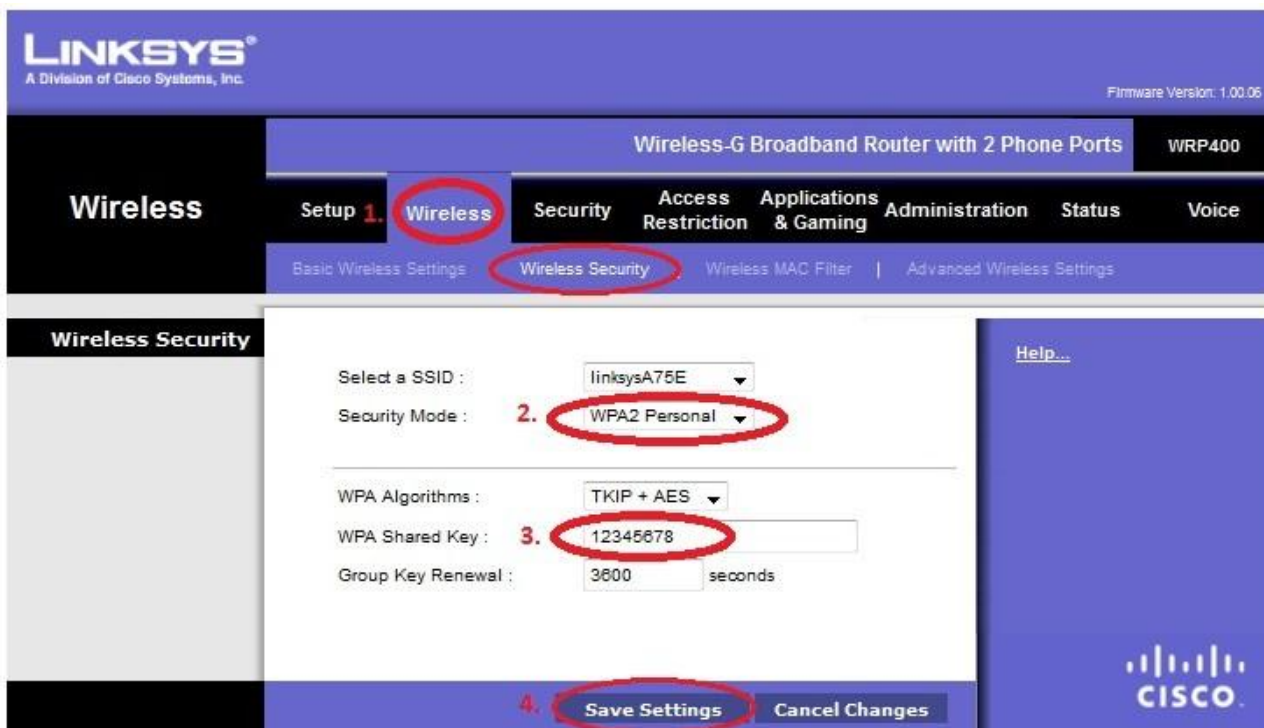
LINKSYS®
A Division of Cisco Systems, Inc.

Firmware Version: 1.00.06

Wireless-G Broadband Router with 2 Phone Ports | WRP400

Wireless

Setup 1. Wireless Security Access Restriction Applications & Gaming Administration Status Voice

Basic Wireless Settings | Wireless Security | Wireless MAC Filter | Advanced Wireless Settings

Wireless Security

Select a SSID : linksysA75E

Security Mode : 2. WPA2 Personal

WPA Algorithms : TKIP + AES

WPA Shared Key : 3. 12345678

Group Key Renewal : 3600 seconds

Help...

4. Save Settings Cancel Changes

cisco.